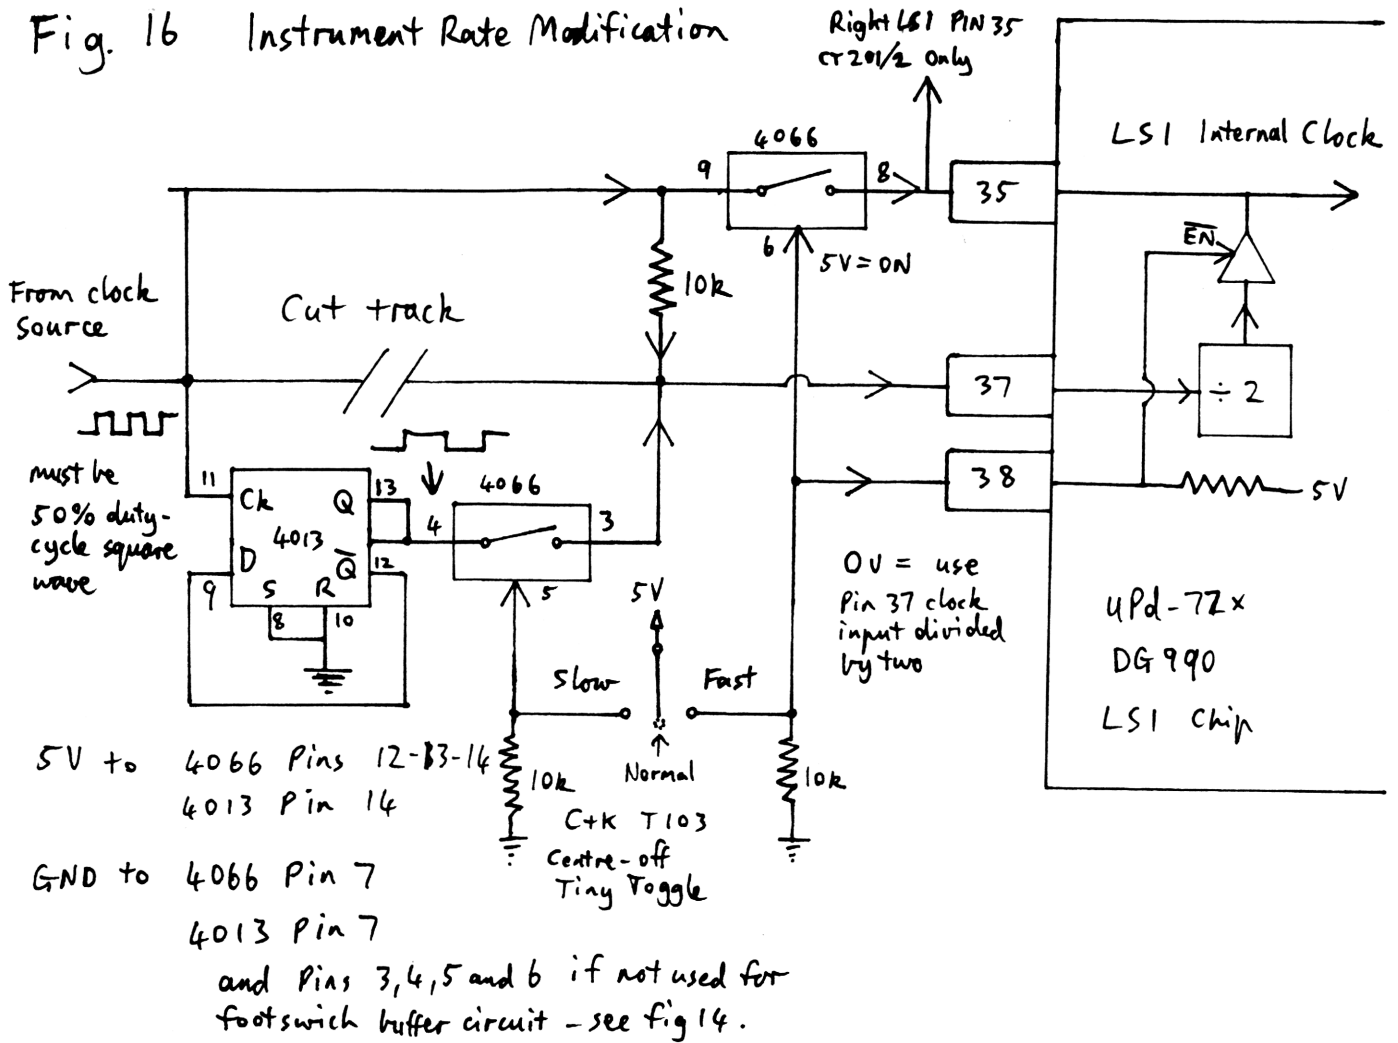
Fig. 16 Instrument Rate Modification

Right LSI PIN 35
CT201/2 Only

4066

LSI Internal Clock

9

8

35

6

5V = ON

$\overline{EN}$

From clock source

Cut track

10k

37

$\div 2$

must be 50% duty-cycle square wave

11

Ck

Q

13

4

4066

3

38

5V

4013

D

$\overline{Q}$

12

9

S

R

8

10

5

5V

0V = use Pin 37 clock input divided by two

UPd-72x
DG990
LSI Chip

Slow

Fast

5V to 4066 Pins 12-13-14
4013 Pin 14

10k

Normal

10k

C+K T103
Centre-off
Tiny Toggle

GND to 4066 Pin 7
4013 Pin 7
and Pins 3,4,5 and 6 if not used for footswich buffer circuit - see fig 14.